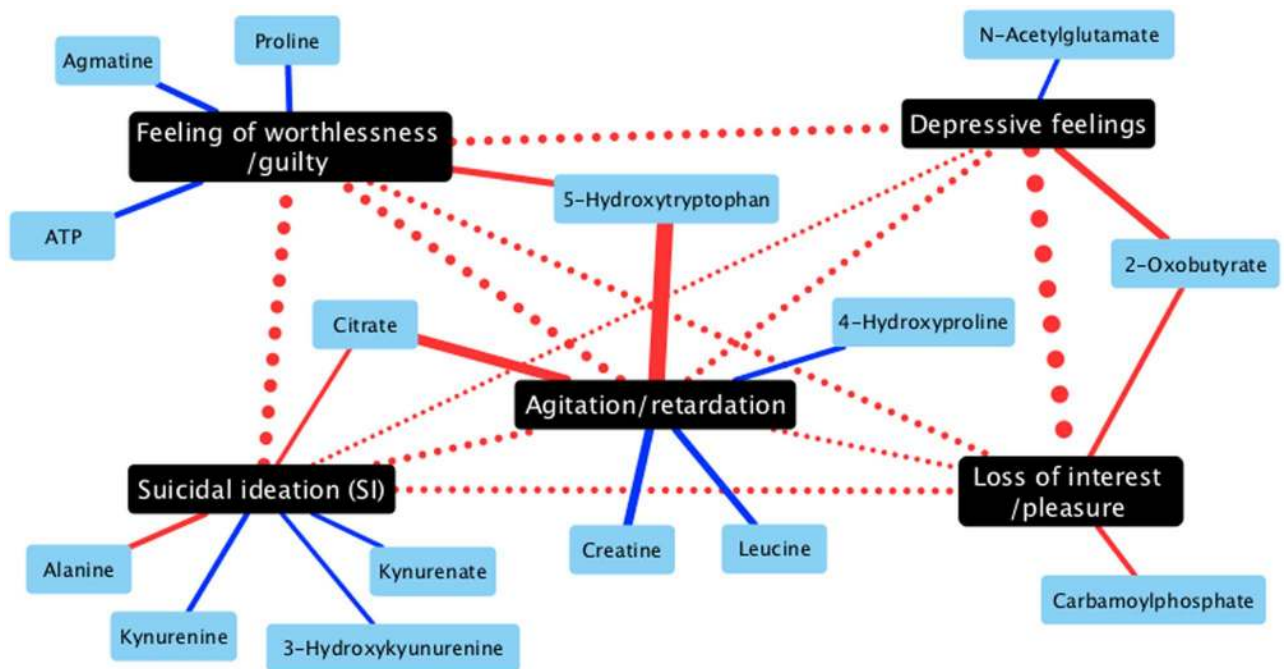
Agmatine

Proline

Feeling of worthlessness /guilty

ATP

N-Acetylglutamate

Depressive feelings

5-Hydroxytryptophan

2-Oxobutyrate

Citrate

4-Hydroxyproline

Agitation/retardation

Suicidal ideation (SI)

Loss of interest /pleasure

Alanine

Kynurenate

Creatine

Leucine

Kynurenine

3-Hydroxykyunurenine

Carbamoylphosphate